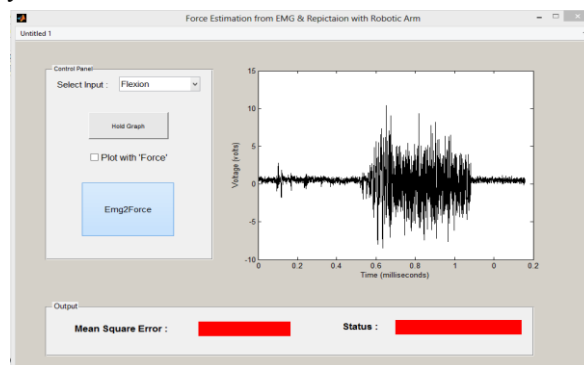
Force Estimation from EMG & Repictaion with Robotic Arm

Untitled 1

Control Panel

Select Input : Flexion

Hold Graph

Plot with 'Force'

Emg2Force

15
10
5
0
-5
-10

Voltage (volts)

0 0.2 0.4 0.6 0.8 1 1.2 1.4 1.6 1.8 2

Time (milliseconds)

Output

Mean Square Error :

Status :